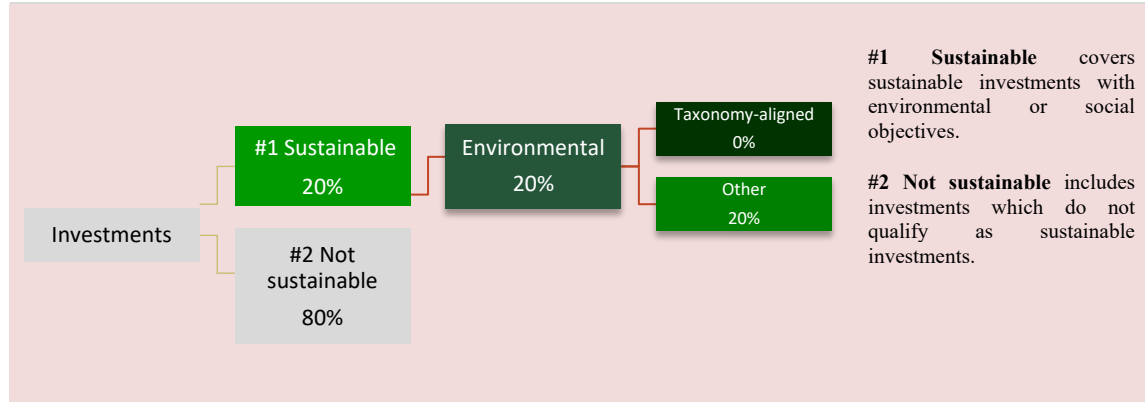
Investments

#1 Sustainable
20%

#2 Not sustainable
80%

Environmental
20%

Taxonomy-aligned
0%

Other
20%

**#1 Sustainable** covers sustainable investments with environmental or social objectives.

**#2 Not sustainable** includes investments which do not qualify as sustainable investments.